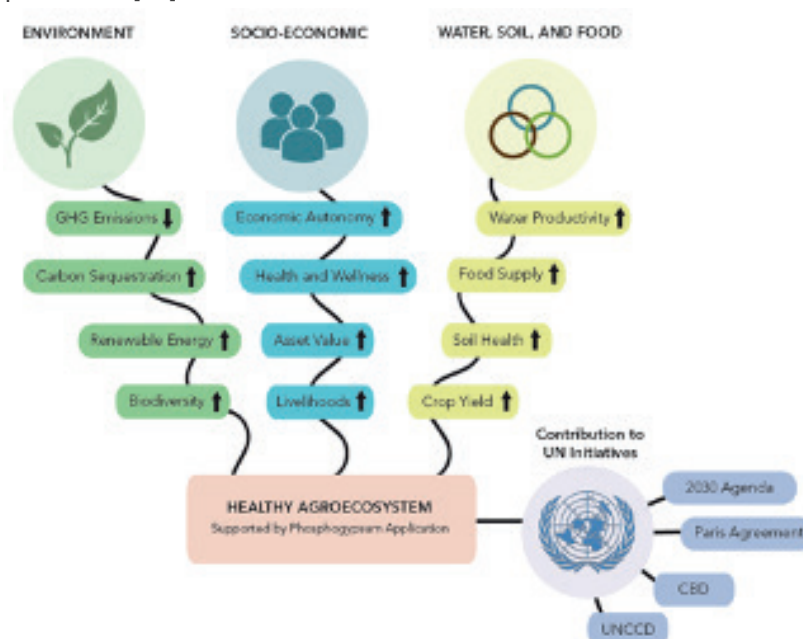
ENVIRONMENT

SOCIO-ECONOMIC

WATER, SOIL, AND FOOD

GHG Emissions ↓

Carbon Sequestration ↑

Renewable Energy ↑

Biodiversity ↑

Economic Autonomy ↑

Health and Wellness ↑

Asset Value ↑

Livelihoods ↑

Water Productivity ↑

Food Supply ↑

Soil Health ↑

Crop Yield ↑

Contribution to UN Initiatives

HEALTHY AGROECOSYSTEM
Supported by Phosphogypsum Application

2030 Agenda

Paris Agreement

CBD

UNCCD